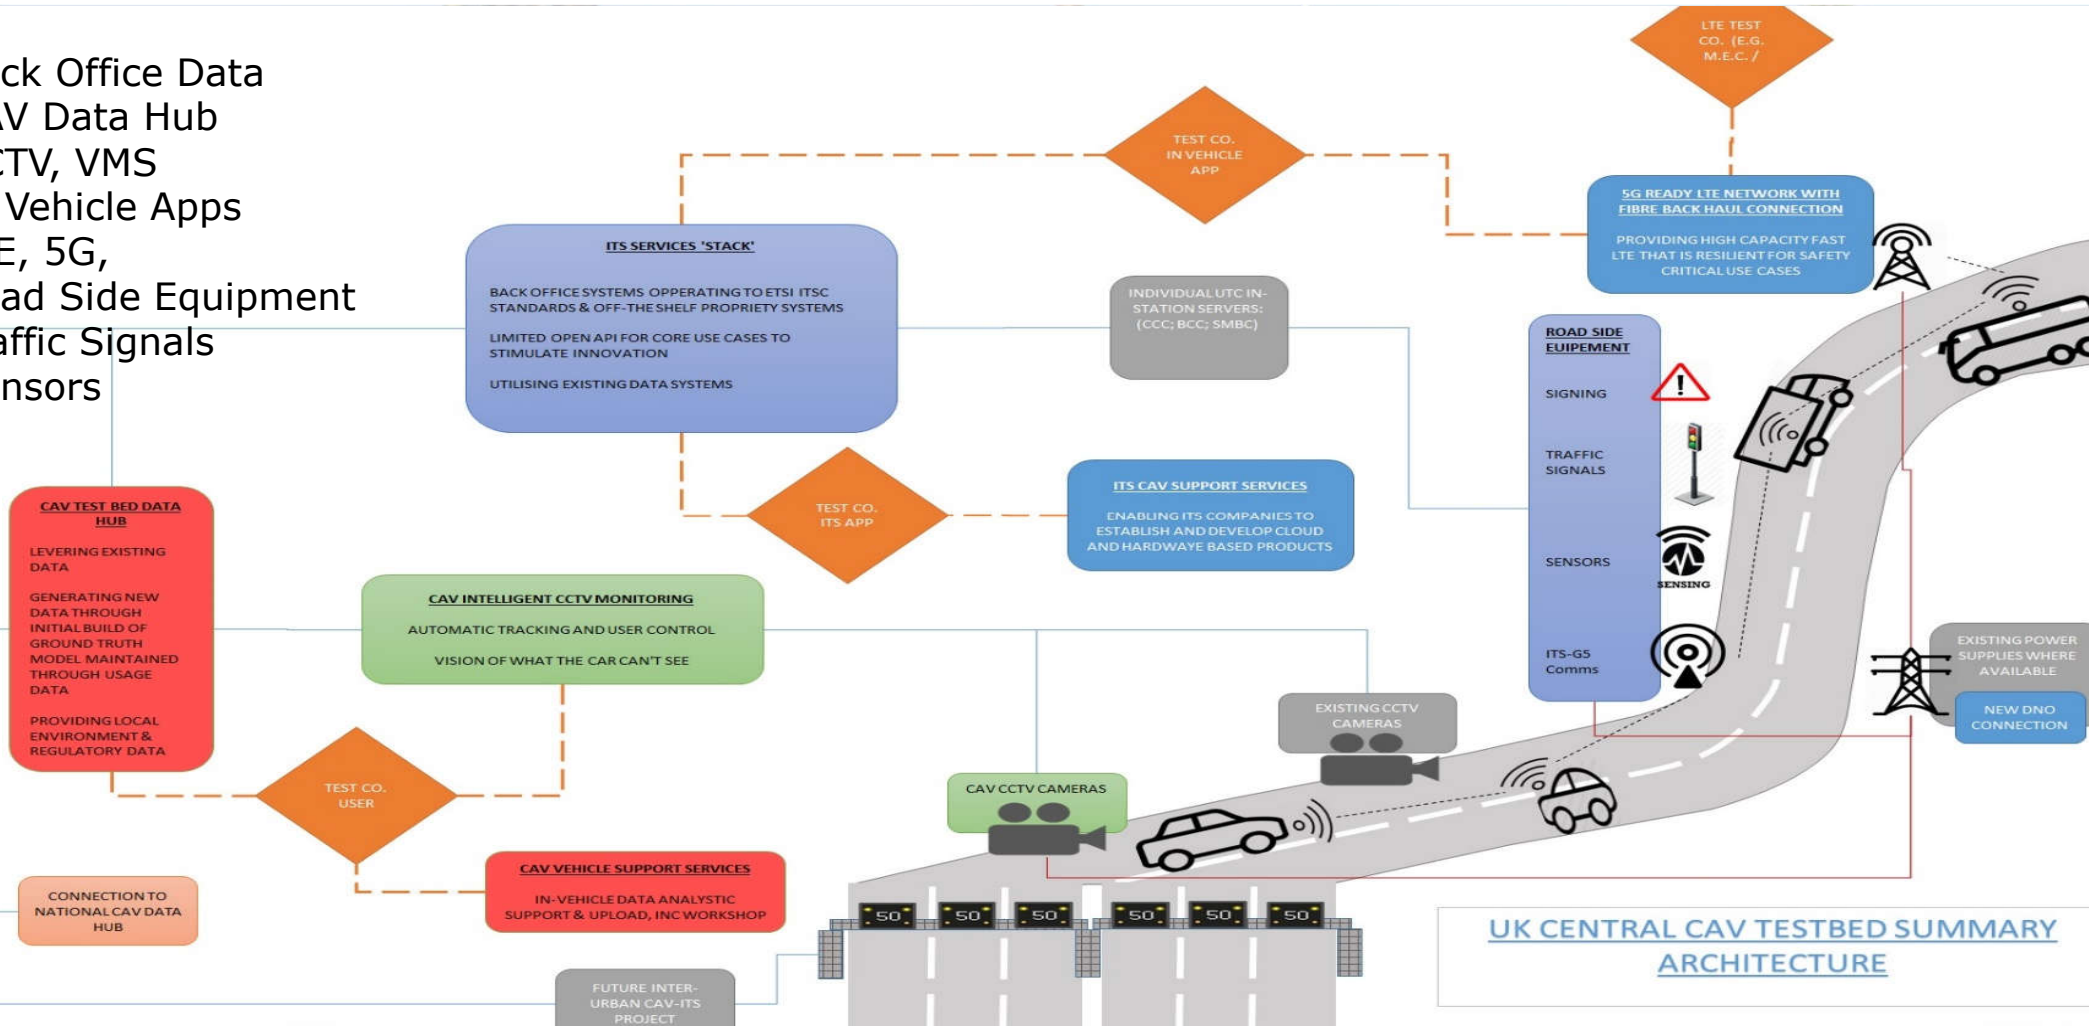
ck Office Data
V Data Hub
TV, VMS
Vehicle Apps
E, 5G,
ad Side Equipment
affic Signals
nsors

LTE TEST CO. (E.G. M.E.C. /

TEST CO. IN VEHICLE APP

5G READY LTE NETWORK WITH FIBRE BACK HAUL CONNECTION

PROVIDING HIGH CAPACITY FAST LTE THAT IS RESILIENT FOR SAFETY CRITICAL USE CASES

ITS SERVICES 'STACK'

BACK OFFICE SYSTEMS OPPERATING TO ETSI ITSC STANDARDS & OFF-THE SHELF PROPRIETY SYSTEMS

LIMITED OPEN API FOR CORE USE CASES TO STIMULATE INNOVATION

UTILISING EXISTING DATA SYSTEMS

INDIVIDUAL UTC IN-STATION SERVERS: (CCC; BCC; SMBC)

ROAD SIDE EUIPEMENT

SIGNING

TRAFFIC SIGNALS

SENSORS

SENSING

ITS-G5 Comms

CAV TEST BED DATA HUB

LEVERING EXISTING DATA

GENERATING NEW DATA THROUGH INITIAL BUILD OF GROUND TRUTH MODEL MAINTAINED THROUGH USAGE DATA

PROVIDING LOCAL ENVIRONMENT & REGULATORY DATA

TEST CO. ITS APP

ITS CAV SUPPORT SERVICES

ENABLING ITS COMPANIES TO ESTABLISH AND DEVELOP CLOUD AND HARDWAYE BASED PRODUCTS

CAV INTELLIGENT CCTV MONITORING

AUTOMATIC TRACKING AND USER CONTROL

VISION OF WHAT THE CAR CAN'T SEE

EXISTING POWER SUPPLIES WHERE AVAILABLE

NEW DNO CONNECTION

EXISTING CCTV CAMERAS

TEST CO. USER

CAV CCTV CAMERAS

CAV VEHICLE SUPPORT SERVICES

IN-VEHICLE DATA ANALYSTIC SUPPORT & UPLOAD, INC WORKSHOP

CONNECTION TO NATIONAL CAV DATA HUB

50 50 50 50 50 50

FUTURE INTER-URBAN CAV-ITS PROJECT

UK CENTRAL CAV TESTBED SUMMARY ARCHITECTURE